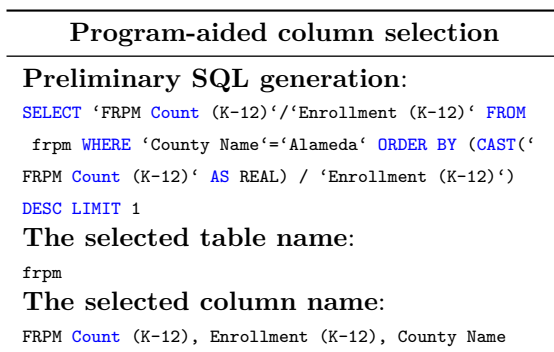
Program-aided column selection

Preliminary SQL generation:

SELECT ‘FRPM Count (K-12)‘/‘Enrollment (K-12)‘ FROM frpm WHERE ‘County Name‘=‘Alameda‘ ORDER BY (CAST(‘ FRPM Count (K-12)‘ AS REAL) / ‘Enrollment (K-12)‘) DESC LIMIT 1

The selected table name:

frpm

The selected column name:

FRPM Count (K-12), Enrollment (K-12), County Name